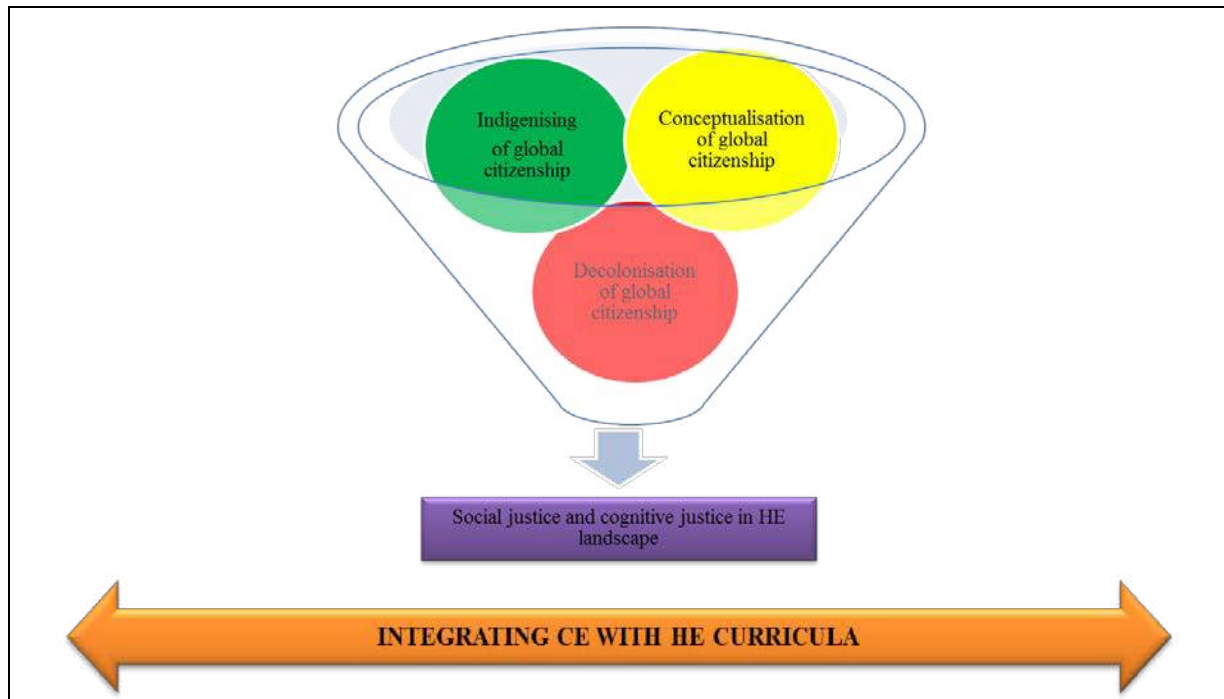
Indigenising of global citizenship

Conceptualisation of global citizenship

Decolonisation of global citizenship

Social justice and cognitive justice in HE landscape

INTEGRATING CE WITH HE CURRICULA